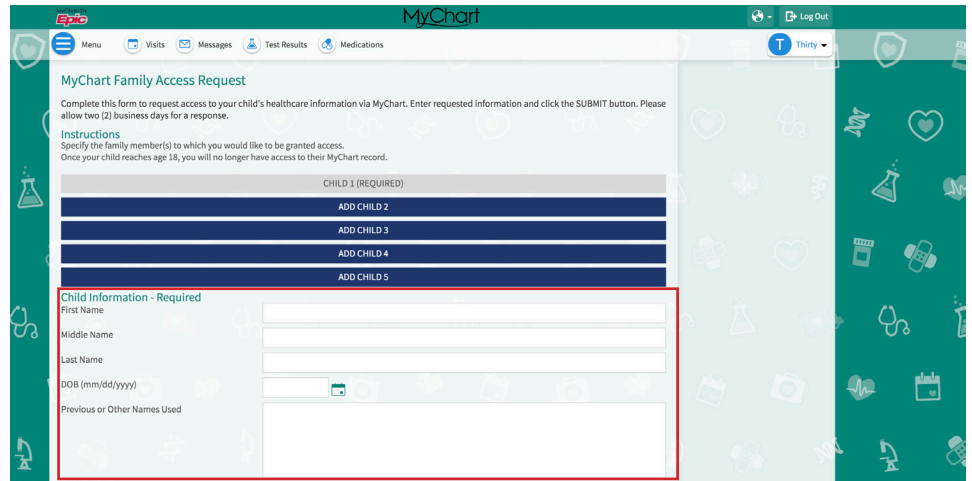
MyChart by Epic

MyChart

Log Out

Menu Visits Messages Test Results Medications

T Thirty

MyChart Family Access Request

Complete this form to request access to your child's healthcare information via MyChart. Enter requested information and click the SUBMIT button. Please allow two (2) business days for a response.

Instructions
Specify the family member(s) to which you would like to be granted access.
Once your child reaches age 18, you will no longer have access to their MyChart record.

CHILD 1 (REQUIRED)

ADD CHILD 2

ADD CHILD 3

ADD CHILD 4

ADD CHILD 5

Child Information - Required
First Name

Middle Name

Last Name

DOB (mm/dd/yyyy)

Previous or Other Names Used